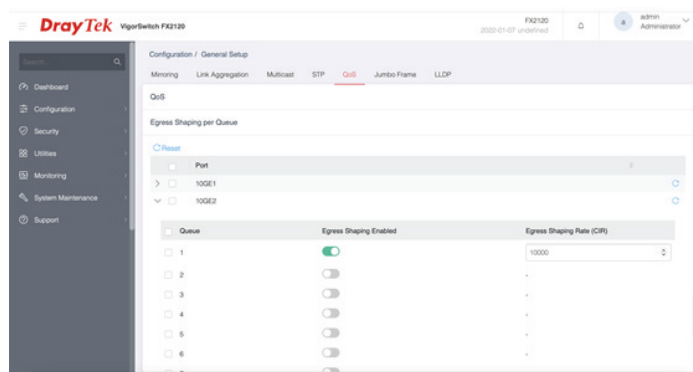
DrayTek VigorSwitch FX2120

FX2120
2022-01-07 undefined

admin
Administrator

Search...

Dashboard
Configuration
Security
Utilities
Monitoring
System Maintenance
Support

Configuration / General Setup

Mirroring Link Aggregation Multicast STP QoS Jumbo Frame LLDP

QoS

Egress Shaping per Queue

Reset

| | Port |
|---|---|
| | 10GE1 |
| | 10GE2 |

| Queue | Egress Shaping Enabled | Egress Shaping Rate (CIR) |
|---|---|---|
| 1 | | 10000 |
| 2 | | - |
| 3 | | - |
| 4 | | - |
| 5 | | - |
| 6 | | - |